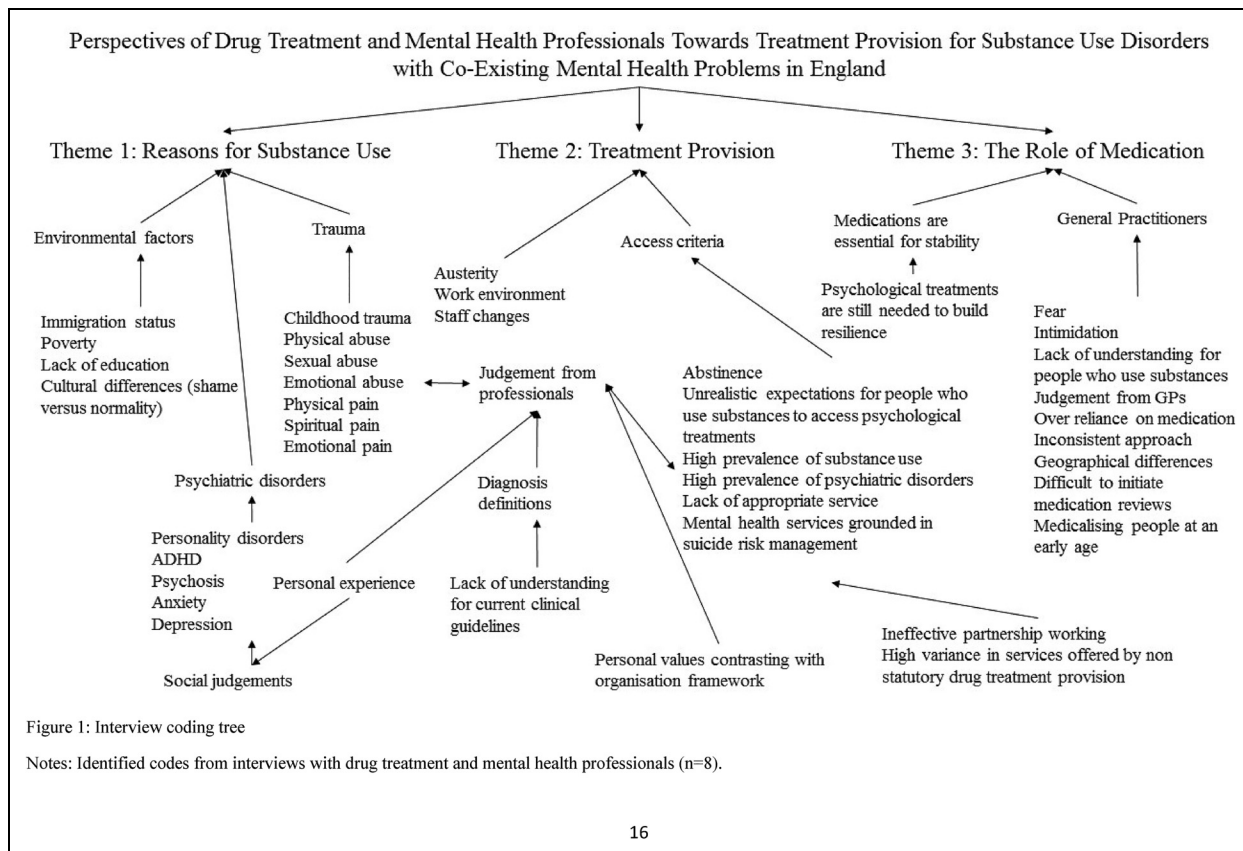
Perspectives of Drug Treatment and Mental Health Professionals Towards Treatment Provision for Substance Use Disorders with Co-Existing Mental Health Problems in England

Theme 1: Reasons for Substance Use

Theme 2: Treatment Provision

Theme 3: The Role of Medication

Environmental factors

Trauma

Immigration status
Poverty
Lack of education
Cultural differences (shame versus normality)

Childhood trauma
Physical abuse
Sexual abuse
Emotional abuse
Physical pain
Spiritual pain
Emotional pain

Psychiatric disorders

Personality disorders
ADHD
Psychosis
Anxiety
Depression

Social judgements

Austerity
Work environment
Staff changes

Access criteria

Judgement from professionals

Diagnosis definitions

Personal experience

Lack of understanding for current clinical guidelines

Personal values contrasting with organisation framework

Abstinence
Unrealistic expectations for people who use substances to access psychological treatments
High prevalence of substance use
High prevalence of psychiatric disorders
Lack of appropriate service
Mental health services grounded in suicide risk management

Ineffective partnership working
High variance in services offered by non statutory drug treatment provision

Medications are essential for stability

Psychological treatments are still needed to build resilience

General Practitioners

Fear
Intimidation
Lack of understanding for people who use substances
Judgement from GPs
Over reliance on medication
Inconsistent approach
Geographical differences
Difficult to initiate medication reviews
Medicalising people at an early age

Figure 1: Interview coding tree

Notes: Identified codes from interviews with drug treatment and mental health professionals (n=8).

16